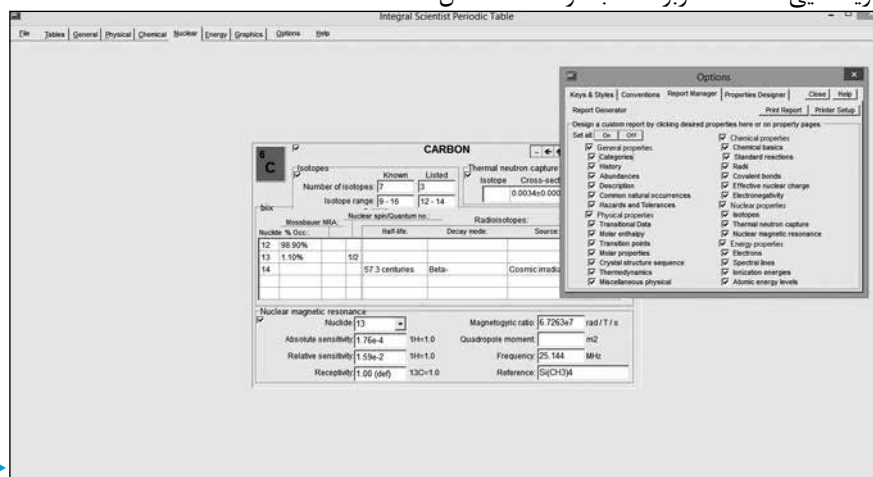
Integral Scientist Periodic Table

File | Tables | General | Physical | Chemical | Nuclear | Energy | Graphics | Options | Help

6
C

CARBON

Isotopes
Known Listed
Number of isotopes: 7 3
Isotope range: 9 - 16 12 - 14

Thermal neutron capture
Isotope Cross-sect
0.0034±0.000

bux
Mossbauer NRA
Nuclear spin/Quantum no.
Radioisotopes:

| Nuclide | % Occ. | | | | Half-life: | Decay mode: | Source: |
|---|---|---|---|---|---|---|---|
| 12 | 98.90% | | | | | | |
| 13 | 1.10% | | | 1/2 | | | |
| 14 | | | | | 57.3 centuries | Beta- | Cosmic irradia |

Nuclear magnetic resonance
Nuclide 13
Absolute sensitivity 1.76e-4 1H=1.0
Relative sensitivity 1.59e-2 1H=1.0
Receptivity 1.00 (def) 13C=1.0
Magnetogyric ratio 6.7263e7 rad / T / s
Quadropole moment m2
Frequency 25.144 MHz
Reference Si(CH3)4

Options
Keys & Styles | Conventions | Report Manager | Properties Designer | Close | Help
Report Generator
Print Report | Printer Setup
Design a custom report by clicking desired properties here or on property pages.
Set all: On Off
General properties
Categories
History
Abundances
Description
Common natural occurrences
Hazards and Tolerances
Physical properties
Transitional Data
Molar enthalpy
Transition points
Molar properties
Crystal structure sequence
Thermodynamics
Miscellaneous physical
Chemical properties
Chemical basics
Standard reactions
Radii
Covalent bonds
Effective nuclear charge
Electronegativity
Nuclear properties
Isotopes
Thermal neutron capture
Nuclear magnetic resonance
Energy properties
Electrons
Spectral lines
Ionization energies
Atomic energy levels